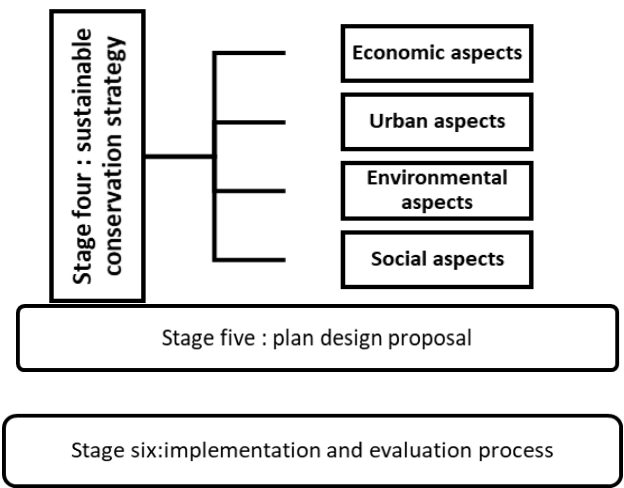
Stage four : sustainable conservation strategy

Economic aspects

Urban aspects

Environmental aspects

Social aspects

Stage five : plan design proposal

Stage six:implementation and evaluation process